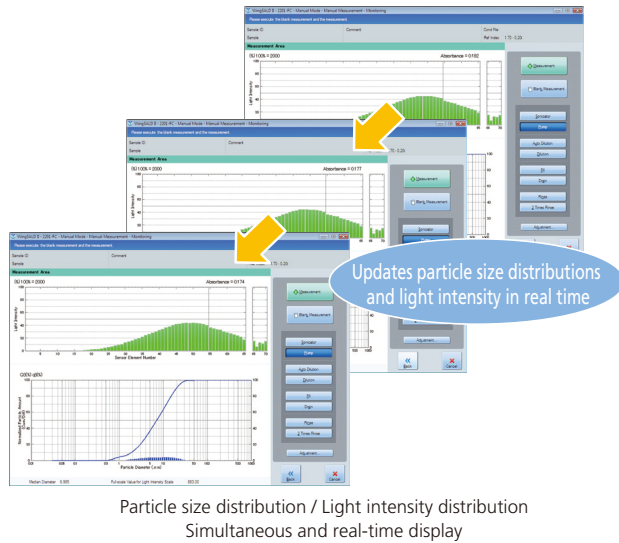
WingSALD II - 2201-PC - Manual Mode - Manual Measurement - Monitoring
Please execute the blank measurement and the measurement.
Sample ID
Comment
Cond. File
Sample
Ref. Index 1.70 - 0.20i
Measurement Area
I(0)100% = 2000
Absorbance = 0.0182
Light Intensity
Measurement
Blank Measurement
Circulator
Pump
Auto Dilution
Dilution
Sampler
Rinse
Timer Rinse
Adjustment
Back
Cancel

WingSALD II - 2201-PC - Manual Mode - Manual Measurement - Monitoring
Please execute the blank measurement and the measurement.
Sample ID
Comment
Sample
1.70 - 0.20i
Measurement Area
I(0)100% = 2000
Absorbance = 0.0177
Light Intensity
Measurement
Blank Measurement
Circulator
Adjustment
Back
Cancel

WingSALD II - 2201-PC - Manual Mode - Manual Measurement - Monitoring
Please execute the blank measurement and the measurement.
Sample ID
Comment
Sample
1.70 - 0.20i
Measurement Area
I(0)100% = 2000
Absorbance = 0.0174
Light Intensity
Sensor Element Number
Q(3)(%) q(3)(%)
Normalized Particle Amount
Particle Diameter (μm)
Median Diameter 6.565
Full-scale Value for Light Intensity Scale 500.00
Measurement
Blank Measurement
Circulator
Pump
Auto Dilution
Dilution
Sampler
Rinse
Timer Rinse
Adjustment
Back
Cancel

Updates particle size distributions and light intensity in real time

Particle size distribution / Light intensity distribution
Simultaneous and real-time display